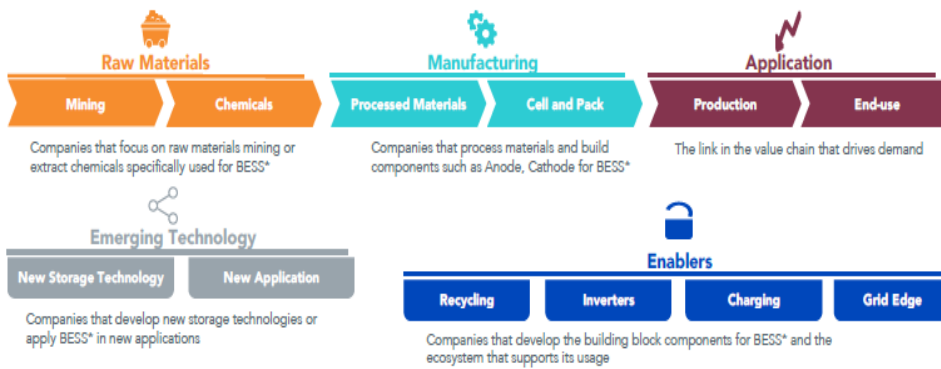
Raw Materials

Mining

Chemicals

Companies that focus on raw materials mining or extract chemicals specifically used for BESS*

Manufacturing

Processed Materials

Cell and Pack

Companies that process materials and build components such as Anode, Cathode for BESS*

Application

Production

End-use

The link in the value chain that drives demand

Emerging Technology

New Storage Technology

New Application

Companies that develop new storage technologies or apply BESS* in new applications

Enablers

Recycling

Inverters

Charging

Grid Edge

Companies that develop the building block components for BESS* and the ecosystem that supports its usage